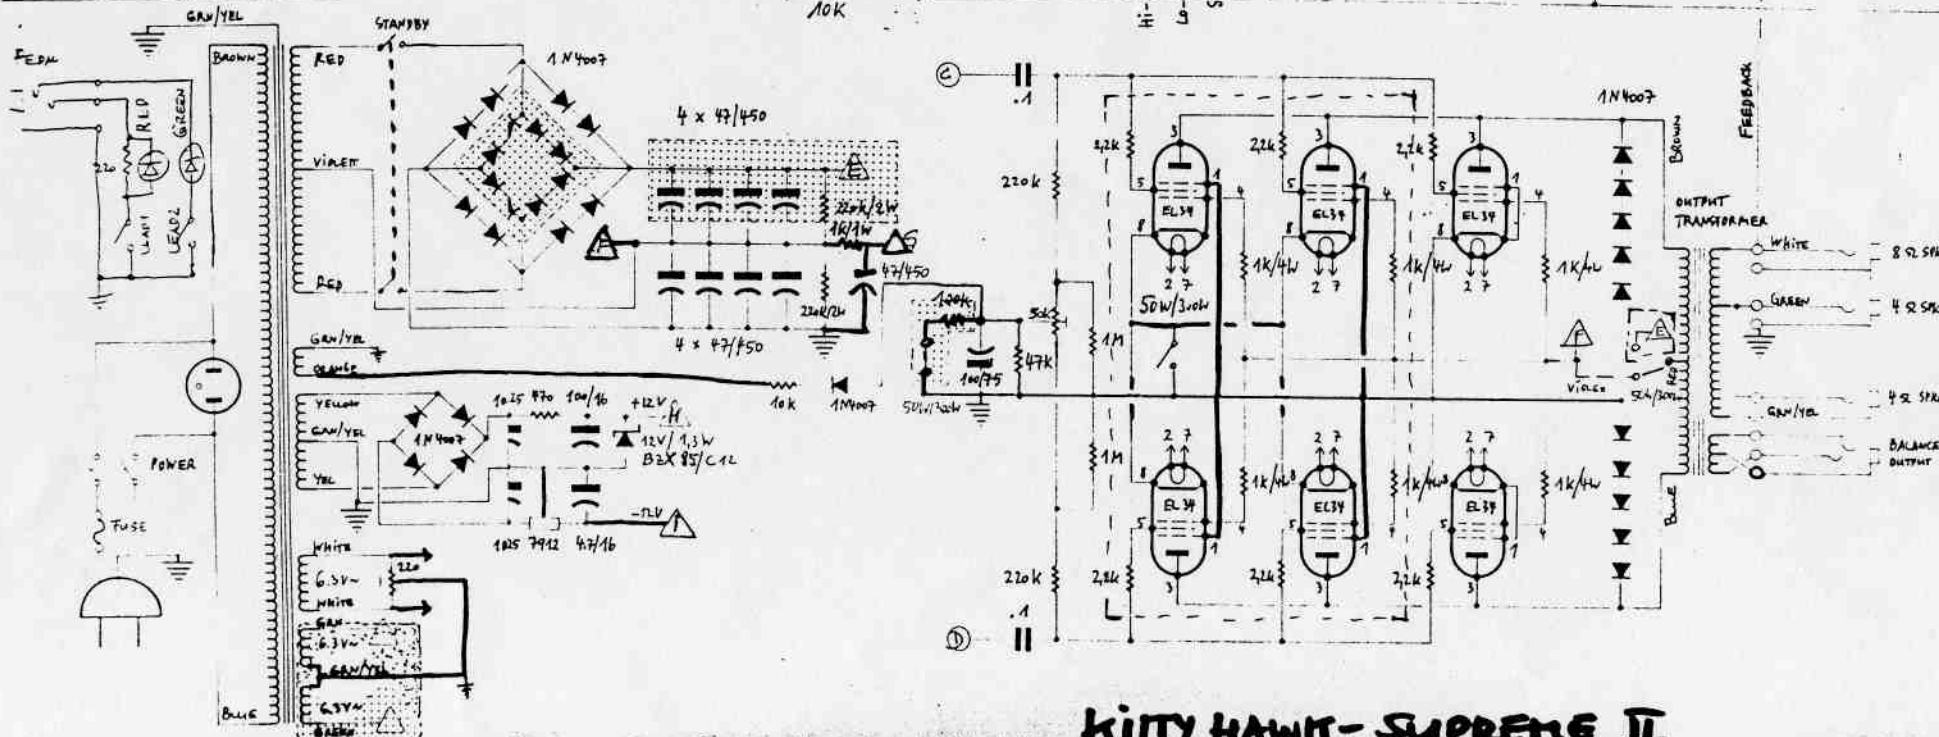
10K

GRN/YEL
FEDM
BROWN
RED
STANDBY
1N4007
RED
GREEN
220
LEAD 1
LEAD 2
VIOLETT
4 x 47/450
E
220k/2W
1k/1W
G
47/450
A
RED
220k/2W
4 x 47/50
GRN/YEL
ORANGE
10k
1N4007
120k
100/75
47k
50k
50W/300W
YELLOW
GRN/YEL
YEL
1N4007
1025
470
100/16
+12V
H
12V/1,3W
BZX 85/C12
1025
7912
4.7/16
-12V
I
POWER
FUSE
WHITE
6.3V~
220
WHITE
GRN
6.3V~
GRN/YEL
6.3V~
GREEN
BLUE

C
.1
220k
2,2k
3
5
8
EL34
1
2 7
4
2,2k
EL34
1k/4W
2,2k
EL34
1k/4W
1k/4W
1M
50W/300W
1M
1N4007
FEEDBACK
BROWN
OUTPUT TRANSFORMER
WHITE
8 Ω SPK
GREEN
4 Ω SPK
F
E
VIOLET
RED
50k/300
GRN/YEL
4 Ω SPK
BALANCE OUTPUT
BLUE
EL34
EL34
EL34
1k/4W
1k/4W
1k/4W
220k
2,2k
2,2k
2,2k
.1
D

KITTY HAWK - SUPREME II